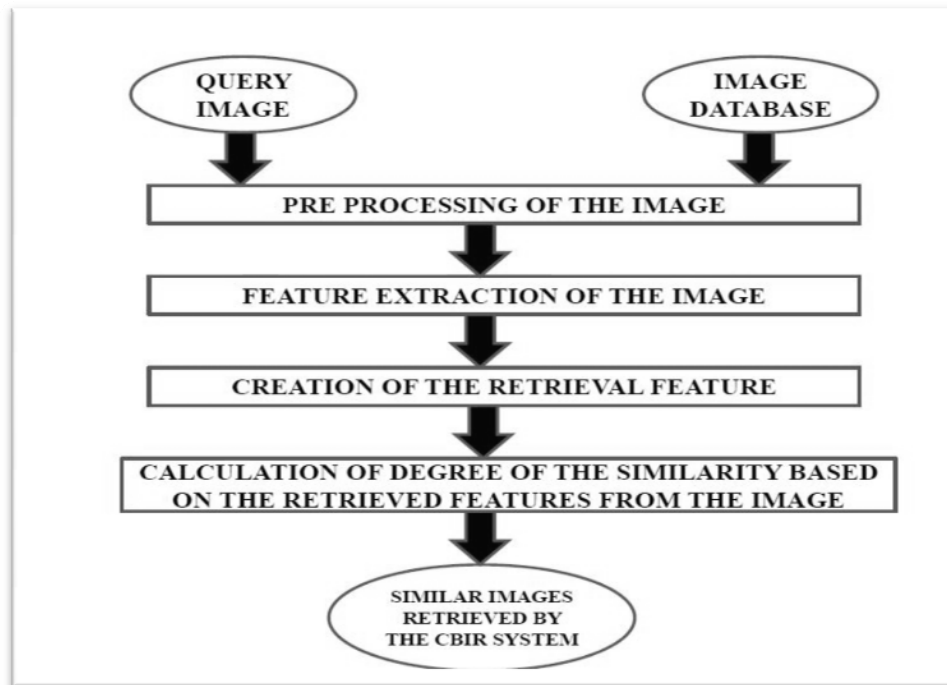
QUERY IMAGE

IMAGE DATABASE

PRE PROCESSING OF THE IMAGE

FEATURE EXTRACTION OF THE IMAGE

CREATION OF THE RETRIEVAL FEATURE

CALCULATION OF DEGREE OF THE SIMILARITY BASED ON THE RETRIEVED FEATURES FROM THE IMAGE

SIMILAR IMAGES RETRIEVED BY THE CBIR SYSTEM